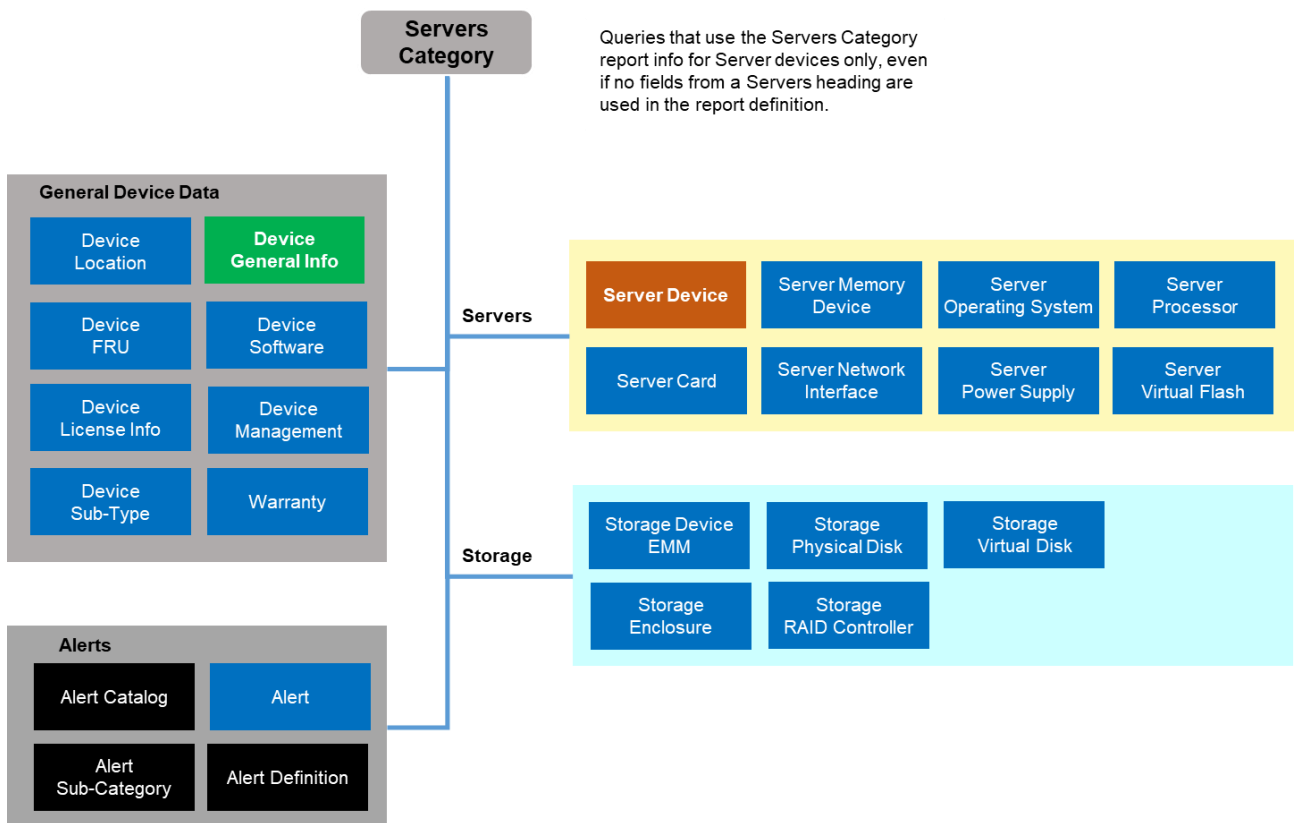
Servers Category

Queries that use the Servers Category report info for Server devices only, even if no fields from a Servers heading are used in the report definition.

General Device Data

Device Location

Device General Info

Device FRU

Device Software

Device License Info

Device Management

Device Sub-Type

Warranty

Servers

Server Device

Server Memory Device

Server Operating System

Server Processor

Server Card

Server Network Interface

Server Power Supply

Server Virtual Flash

Storage

Storage Device EMM

Storage Physical Disk

Storage Virtual Disk

Storage Enclosure

Storage RAID Controller

Alerts

Alert Catalog

Alert

Alert Sub-Category

Alert Definition